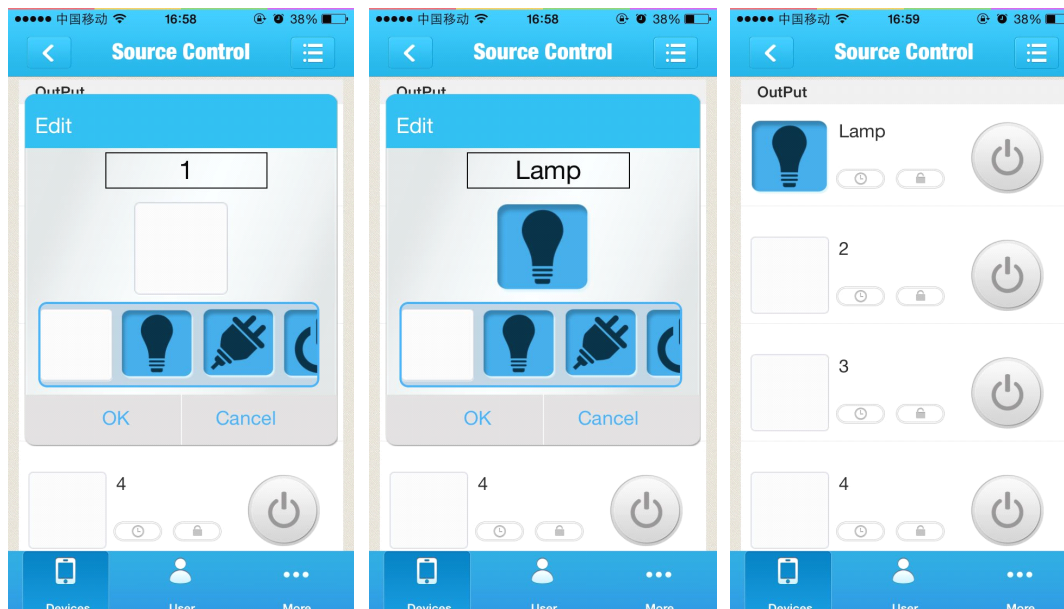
●●●●● 中国移动 16:58 38%

Source Control

OutPut

Edit

1

OK Cancel

4

Devices User More

●●●●● 中国移动 16:58 38%

Source Control

OutPut

Edit

Lamp

OK Cancel

4

Devices User More

●●●●● 中国移动 16:59 38%

Source Control

OutPut

Lamp

2

3

4

Devices User More